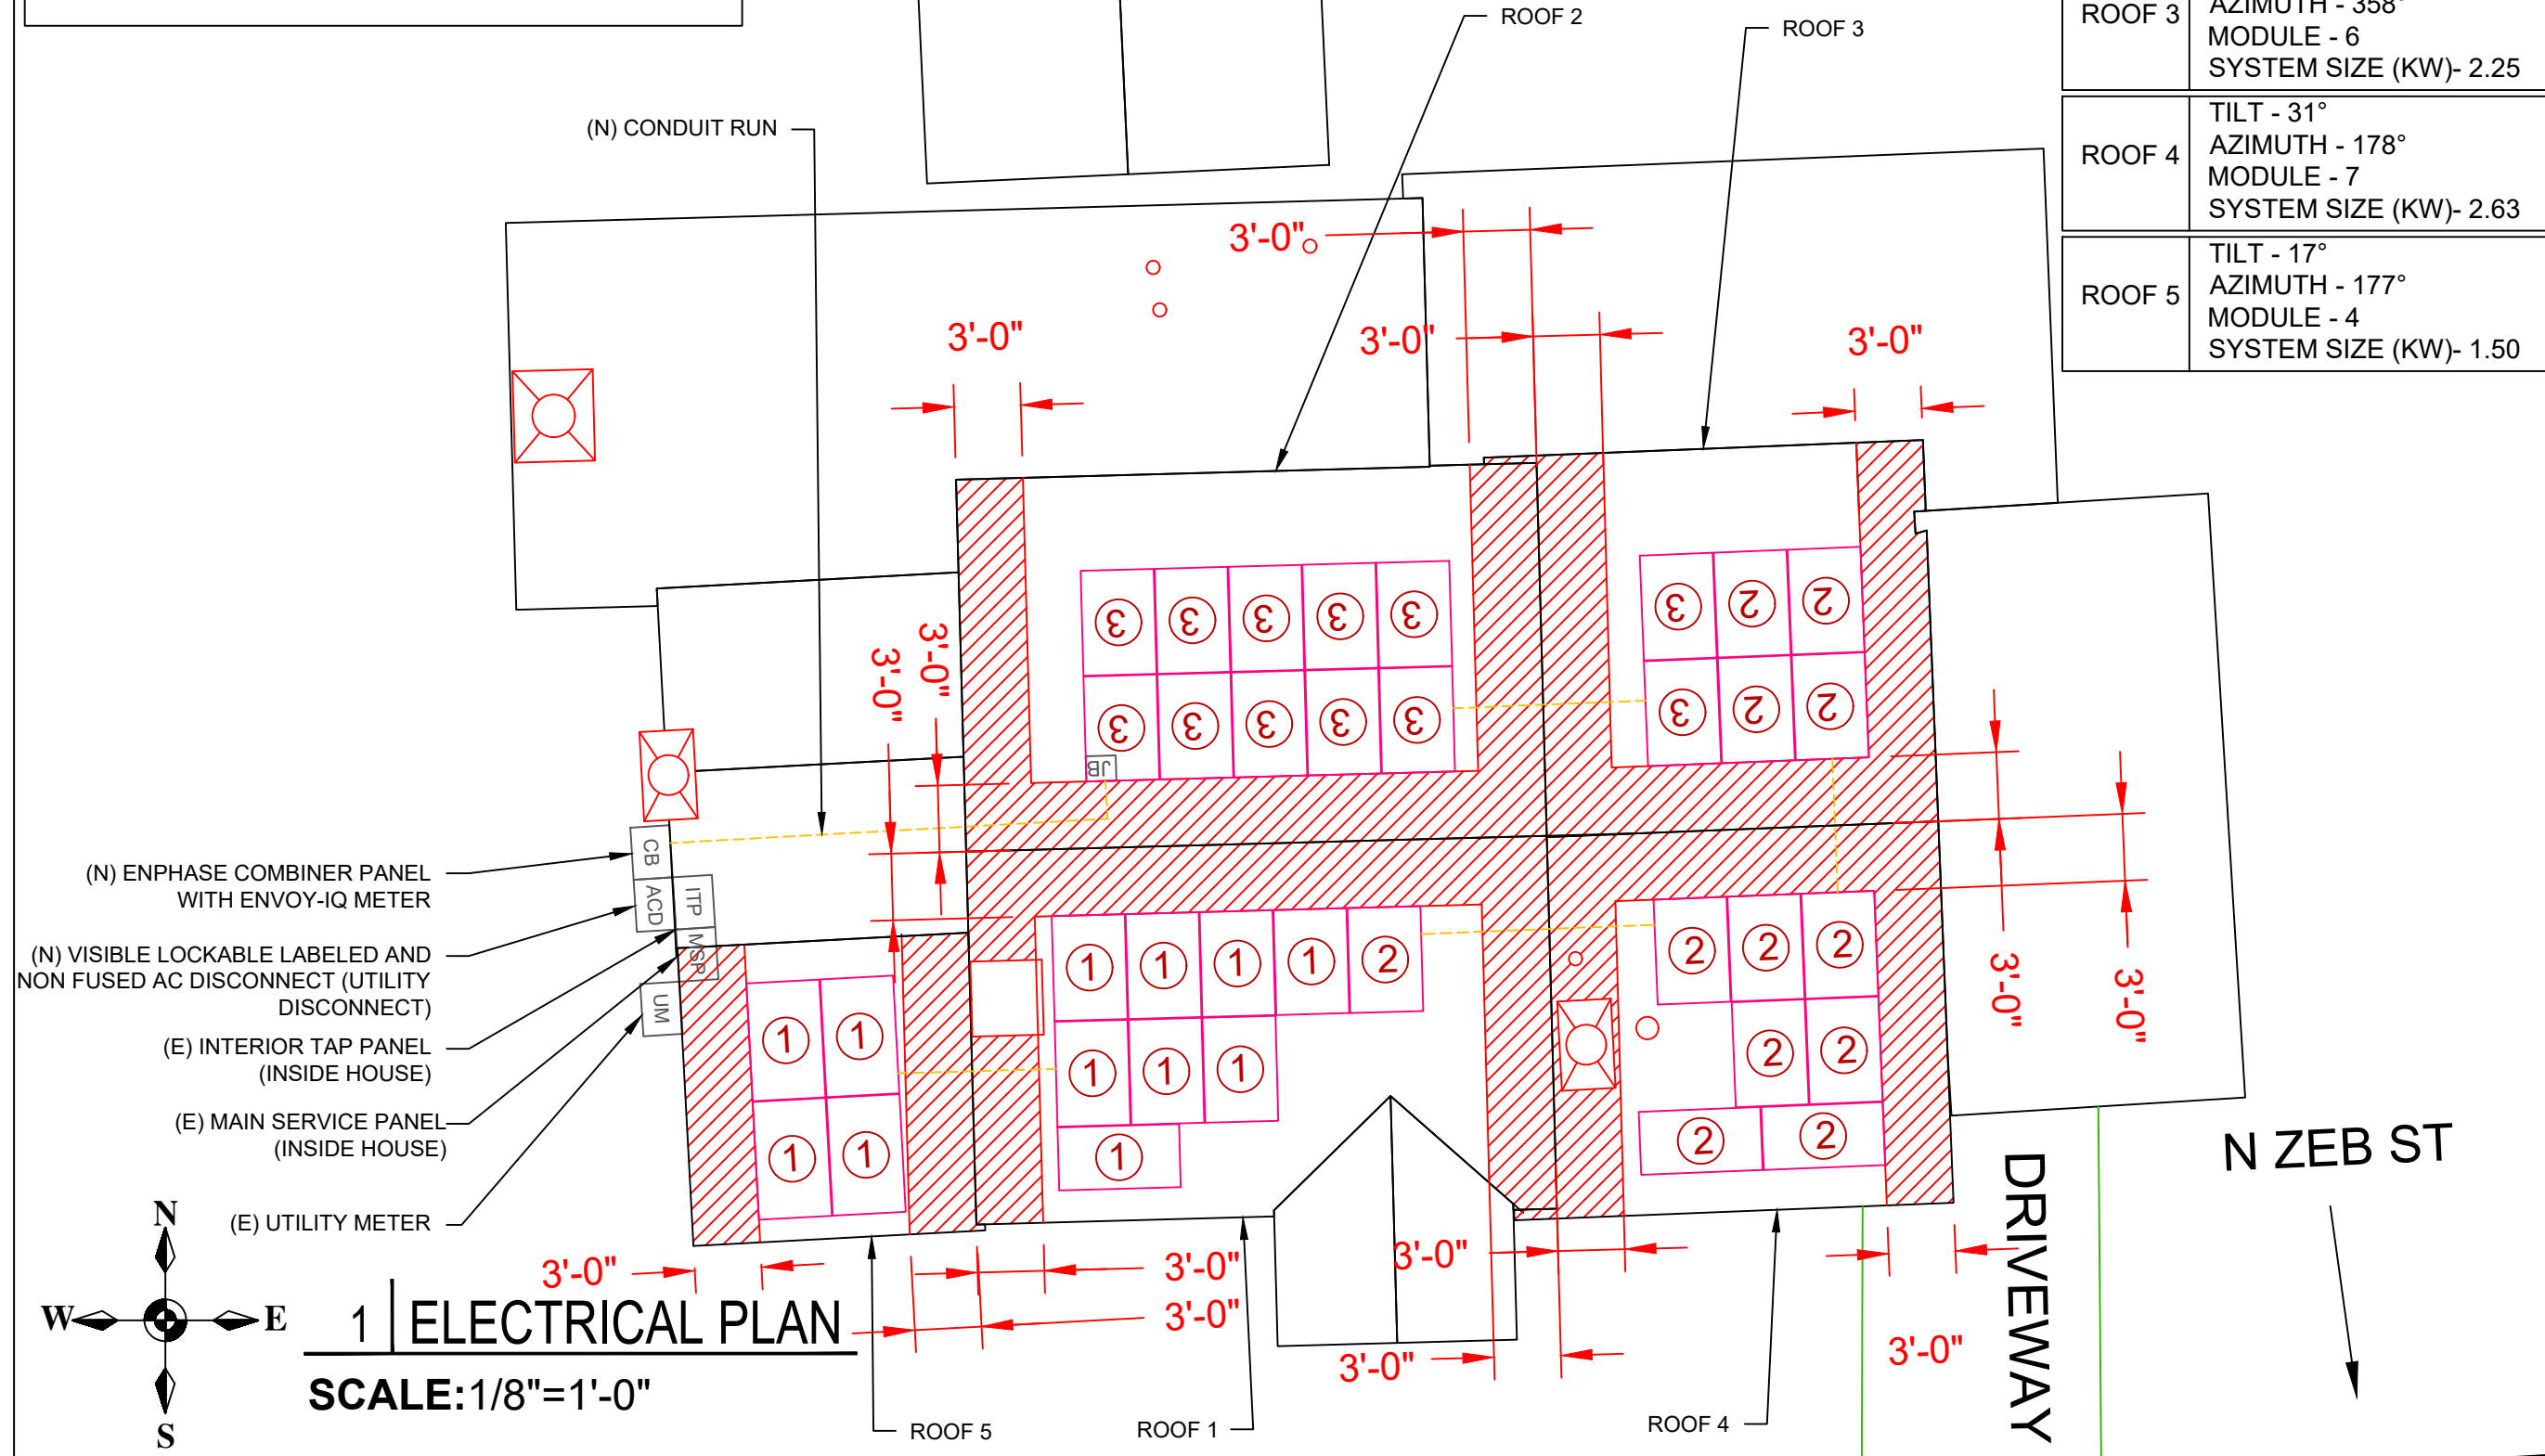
ROOF 2
ROOF 3

| ROOF 3 | AZIMUTH - 358° MODULE - 6 SYSTEM SIZE (KW)- 2.25 |
|---|---|
| ROOF 4 | TILT - 31° AZIMUTH - 178° MODULE - 7 SYSTEM SIZE (KW)- 2.63 |
| ROOF 5 | TILT - 17° AZIMUTH - 177° MODULE - 4 SYSTEM SIZE (KW)- 1.50 |

(N) CONDUIT RUN

3'-0"
3'-0"
3'-0"
3'-0"
3'-0"
3'-0"

3 3 3 3 3
3 3 3 3 3
3 2 2
3 2 2
JB

(N) ENPHASE COMBINER PANEL WITH ENVOY-IQ METER
(N) VISIBLE LOCKABLE LABELED AND NON FUSED AC DISCONNECT (UTILITY DISCONNECT)
(E) INTERIOR TAP PANEL (INSIDE HOUSE)
(E) MAIN SERVICE PANEL (INSIDE HOUSE)
(E) UTILITY METER

CB
ACD
ITP
MSP
UM

1 1 1 1 2
1 1 1
1
1 1
1 1
2 2 2
2 2
2 2

3'-0"
3'-0"

N ZEB ST
DRIVEWAY

N
W
E
S

3'-0"
3'-0"
3'-0"
3'-0"
3'-0"
3'-0"

1 | ELECTRICAL PLAN
SCALE:1/8"=1'-0"

ROOF 5
ROOF 1
ROOF 4